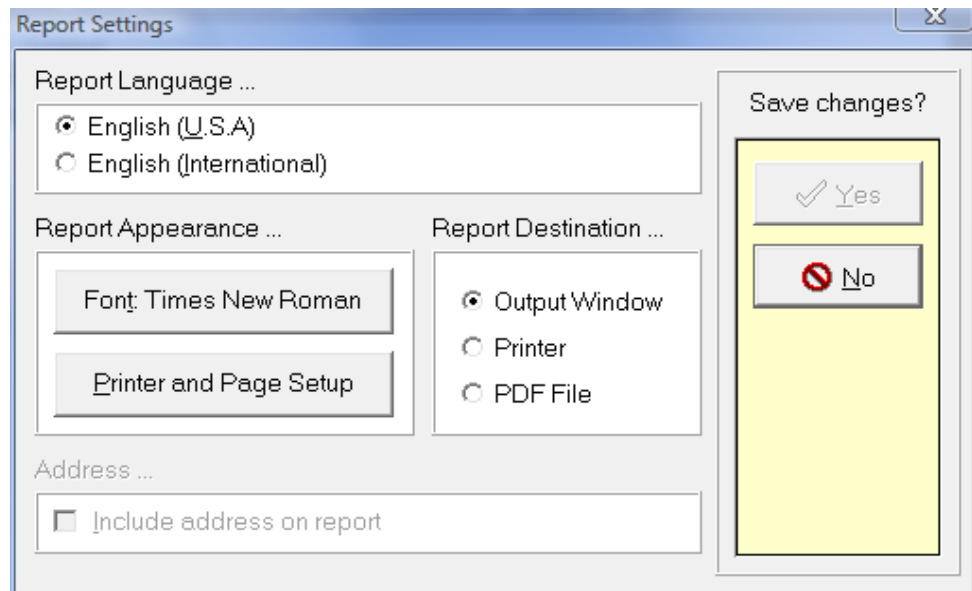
Report Settings

X

Report Language ...

English (U.S.A)

English (International)

Save changes?

Yes

No

Report Appearance ...

Font: Times New Roman

Printer and Page Setup

Report Destination ...

Output Window

Printer

PDF File

Address ...

Include address on report